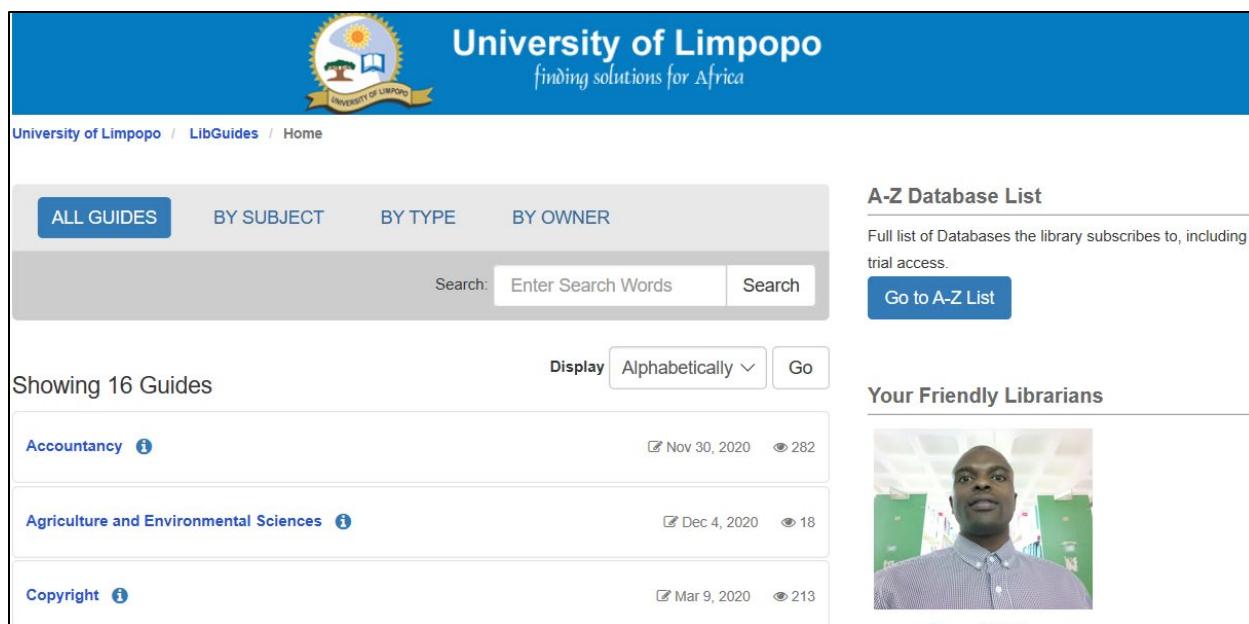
UNIVERSITY OF LIMPOPO

University of Limpopo
finding solutions for Africa

University of Limpopo / LibGuides / Home

ALL GUIDES BY SUBJECT BY TYPE BY OWNER

Search: Enter Search Words Search

Display Alphabetically Go

Showing 16 Guides

Accountancy Nov 30, 2020 282

Agriculture and Environmental Sciences Dec 4, 2020 18

Copyright Mar 9, 2020 213

A-Z Database List

Full list of Databases the library subscribes to, including trial access.

Go to A-Z List

Your Friendly Librarians